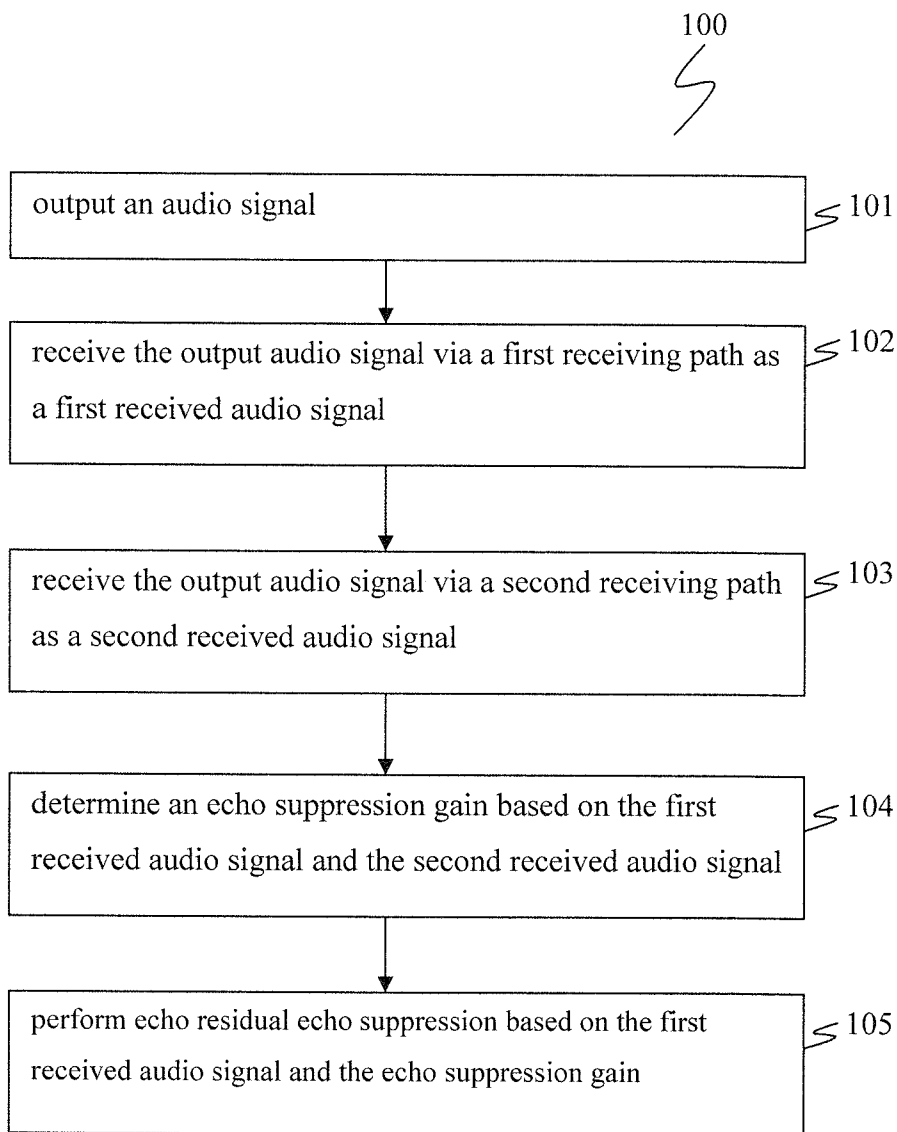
100

output an audio signal

101

receive the output audio signal via a first receiving path as a first received audio signal

102

receive the output audio signal via a second receiving path as a second received audio signal

103

determine an echo suppression gain based on the first received audio signal and the second received audio signal

104

perform echo residual echo suppression based on the first received audio signal and the echo suppression gain

105